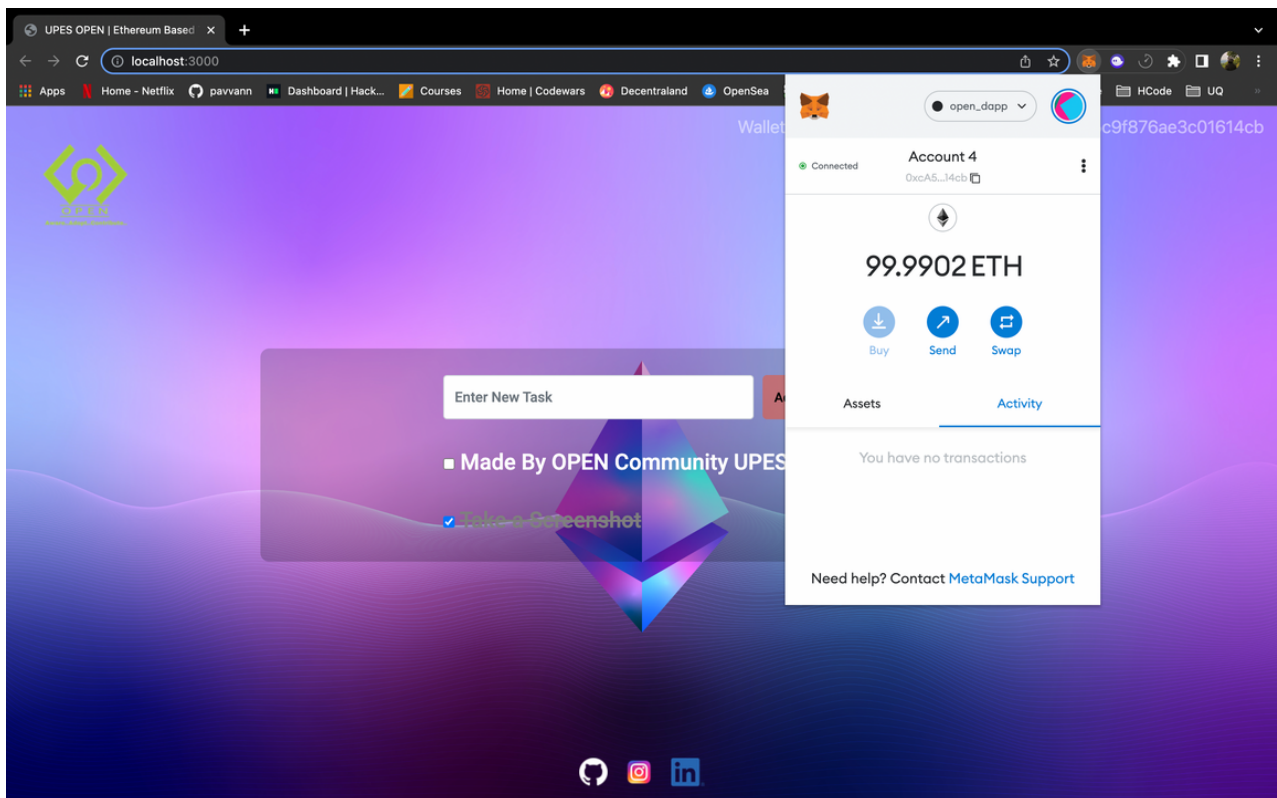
UPES OPEN | Ethereum Based ×
localhost:3000
Apps Home - Netflix pavvann Dashboard | Hack... Courses Home | Codewars Decentraland OpenSea HCode UQ

Wallet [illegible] c9f876ae3c01614cb

OPEN

Enter New Task

Made By OPEN Community UPES

Take a Screenshot

open_dapp

Connected
Account 4
0xcA5...14cb

99.9902 ETH

Buy Send Swap

Assets Activity

You have no transactions

Need help? Contact MetaMask Support